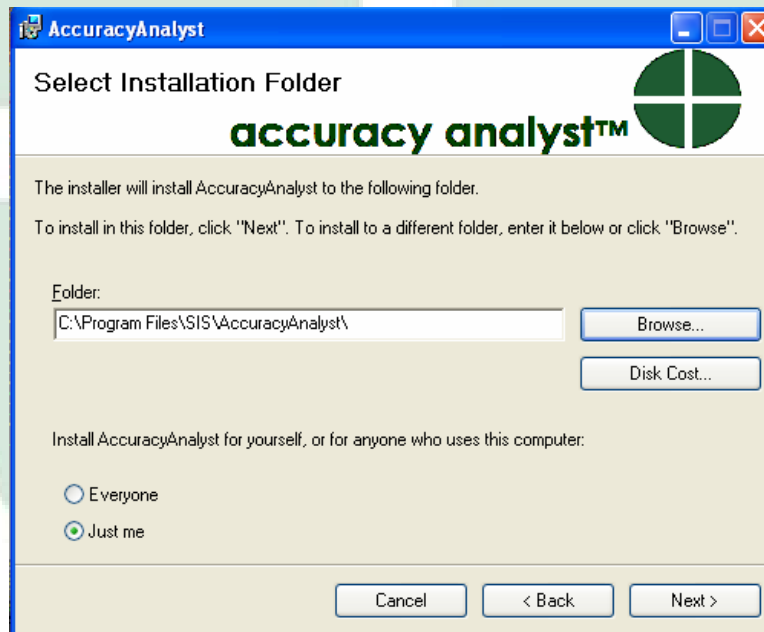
AccuracyAnalyst

Select Installation Folder

accuracy analyst™

The installer will install AccuracyAnalyst to the following folder.

To install in this folder, click "Next". To install to a different folder, enter it below or click "Browse".

Folder:

C:\Program Files\SIS\AccuracyAnalyst\

Browse...

Disk Cost...

Install AccuracyAnalyst for yourself, or for anyone who uses this computer:

Everyone

Just me

Cancel

< Back

Next >